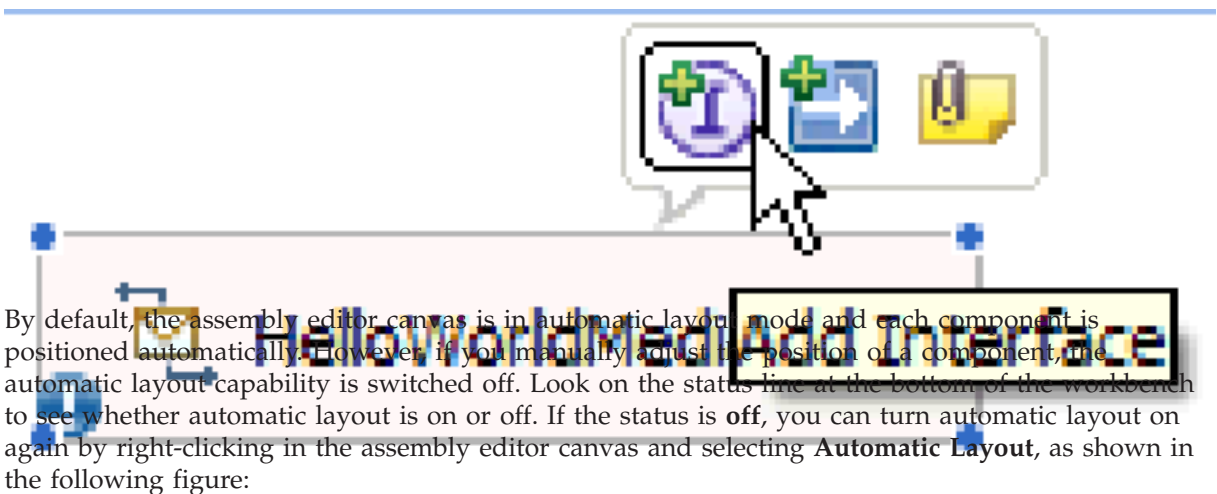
HelloWorldMed Add Interface

By default, the assembly editor canvas is in automatic layout mode and each component is positioned automatically. However, if you manually adjust the position of a component, the automatic layout capability is switched off. Look on the status line at the bottom of the workbench to see whether automatic layout is on or off. If the status is **off**, you can turn automatic layout on again by right-clicking in the assembly editor canvas and selecting **Automatic Layout**, as shown in the following figure: